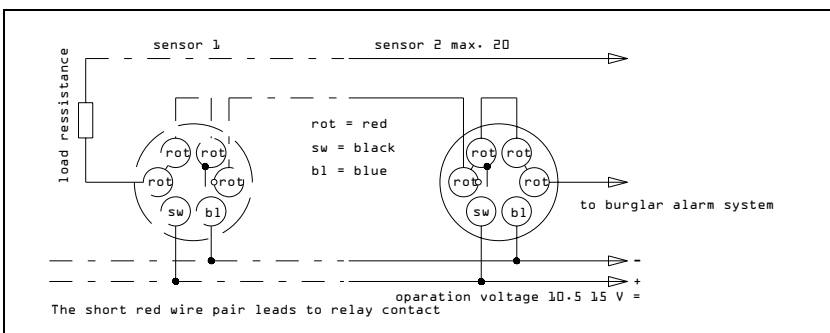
load ressistance

sensor 1

sensor 2 max. 20

rot rot
rot rot
sw bl

rot = red
sw = black
bl = blue

rot rot
rot rot
sw bl

to burglar alarm system

-
+

operation voltage 10.5 15 V =

The short red wire pair leads to relay contact